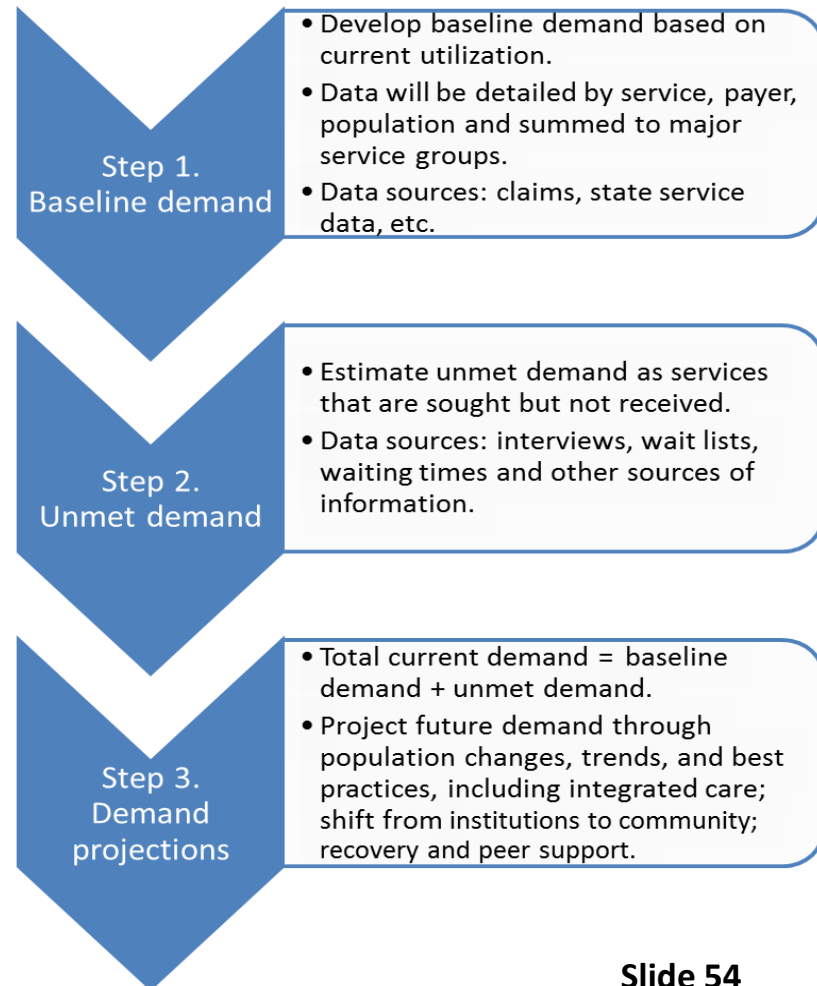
Step 1. Baseline demand

• Develop baseline demand based on current utilization.
• Data will be detailed by service, payer, population and summed to major service groups.
• Data sources: claims, state service data, etc.

Step 2. Unmet demand

• Estimate unmet demand as services that are sought but not received.
• Data sources: interviews, wait lists, waiting times and other sources of information.

Step 3. Demand projections

• Total current demand = baseline demand + unmet demand.
• Project future demand through population changes, trends, and best practices, including integrated care; shift from institutions to community; recovery and peer support.

Slide 54